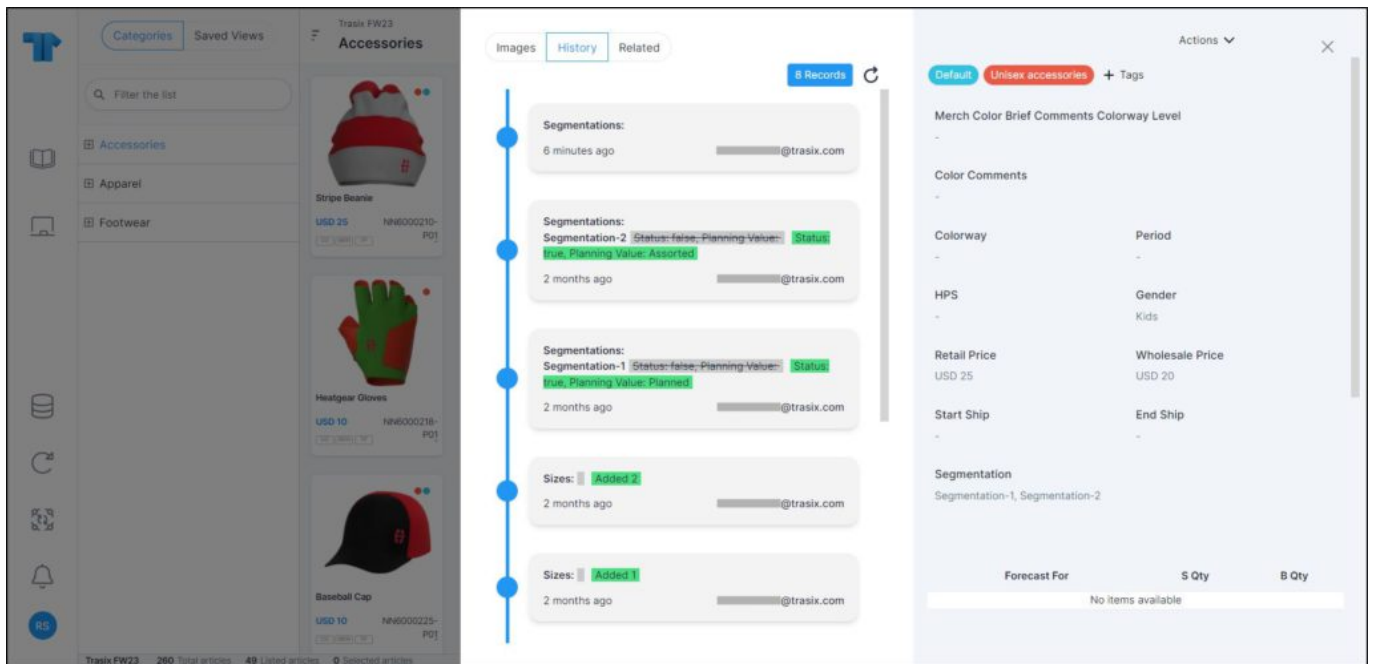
Categories Saved Views

Trasix FW23
Accessories

Filter the list

Accessories
Apparel
Footwear

Stripe Beanie
USD 25 NN6000210-P01

Heatgear Gloves
USD 10 NN6000218-P01

Baseball Cap
USD 10 NN6000225-P01

RS

Trasix FW23 260 Total articles 49 Listed articles 0 Selected articles

Images History Related

8 Records

Segmentations:
6 minutes ago @trasix.com

Segmentations:
Segmentation-2 Status: false, Planning Value: Status: true, Planning Value: Assorted
2 months ago @trasix.com

Segmentations:
Segmentation-1 Status: false, Planning Value: Status: true, Planning Value: Planned
2 months ago @trasix.com

Sizes: Added 2
2 months ago @trasix.com

Sizes: Added 1
2 months ago @trasix.com

Actions

Default Unisex accessories + Tags

Merch Color Brief Comments Colorway Level
-

Color Comments
-

Colorway
-

Period
-

HPS
-

Gender
Kids

Retail Price
USD 25

Wholesale Price
USD 20

Start Ship
-

End Ship
-

Segmentation
Segmentation-1, Segmentation-2

| Forecast For | S Qty | B Qty |
|---|---|---|
| No items available | | |